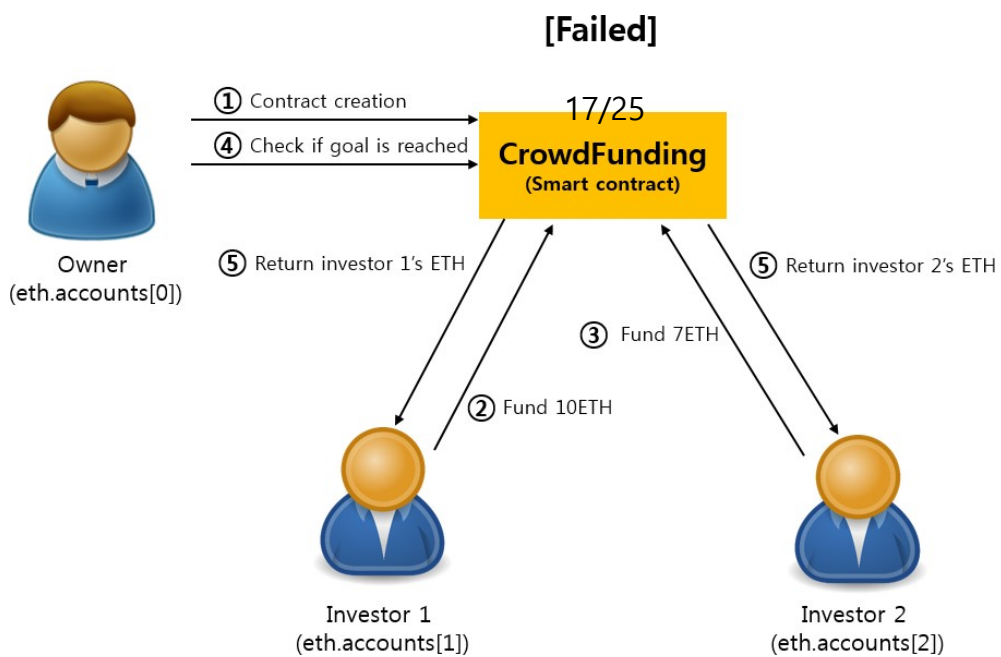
[Failed]

① Contract creation

④ Check if goal is reached

17/25

CrowdFunding

(Smart contract)

Owner
(eth.accounts[0])

⑤ Return investor 1's ETH

⑤ Return investor 2's ETH

③ Fund 7ETH

② Fund 10ETH

Investor 1
(eth.accounts[1])

Investor 2
(eth.accounts[2])